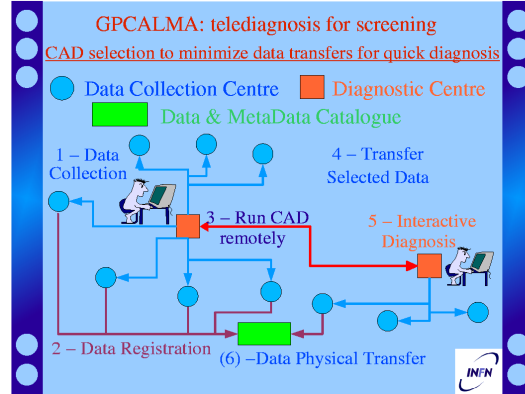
GPCALMA: telediagnosis for screening

CAD selection to minimize data transfers for quick diagnosis

Data Collection Centre

Diagnostic Centre

Data & MetaData Catalogue

1 – Data Collection

4 – Transfer Selected Data

3 – Run CAD remotely

5 – Interactive Diagnosis

2 – Data Registration

(6) –Data Physical Transfer

INFN